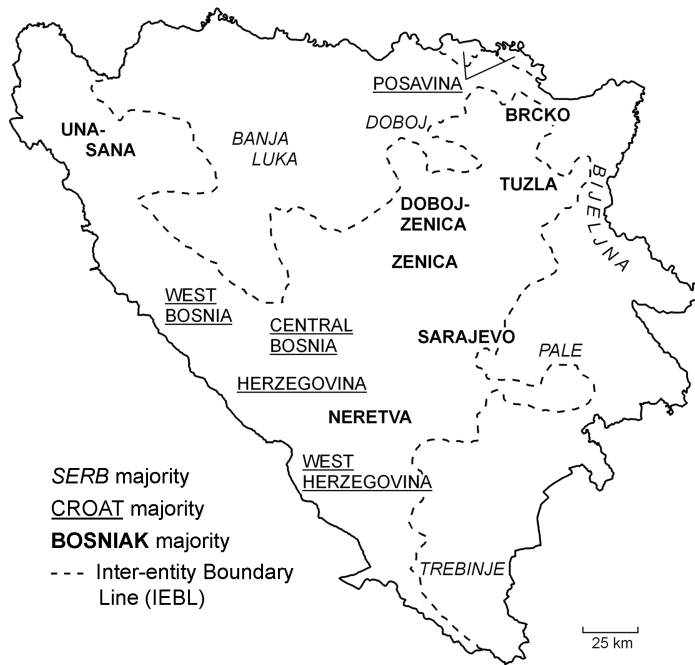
POSAVINA

UNA-SANA

BANJA LUKA

DOBOJ

BRCKO

TUZLA

BIJELJNA

DOBOJ-ZENICA

ZENICA

WEST BOSNIA

CENTRAL BOSNIA

SARAJEVO

PALE

HERZEGOVINA

NERETVA

WEST HERZEGOVINA

TREBINJE

SERB majority
CROAT majority
BOSNIAK majority
Inter-entity Boundary Line (IEBL)

25 km